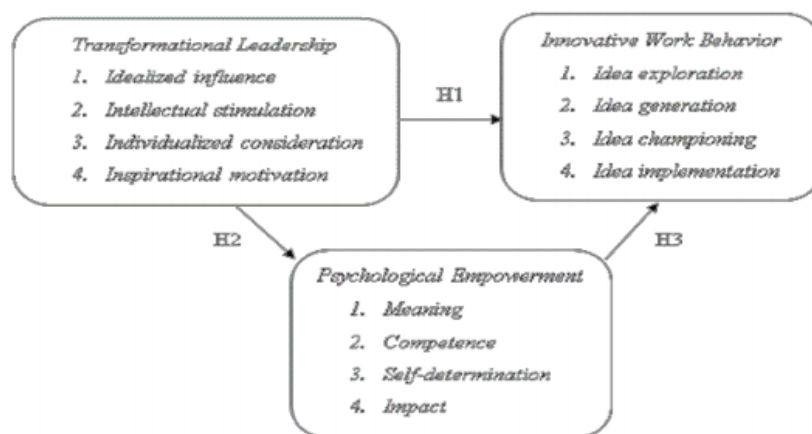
Transformational Leadership
1. Idealized influence
2. Intellectual stimulation
3. Individualized consideration
4. Inspirational motivation

H1

Innovative Work Behavior
1. Idea exploration
2. Idea generation
3. Idea championing
4. Idea implementation

H2

H3

Psychological Empowerment
1. Meaning
2. Competence
3. Self-determination
4. Impact